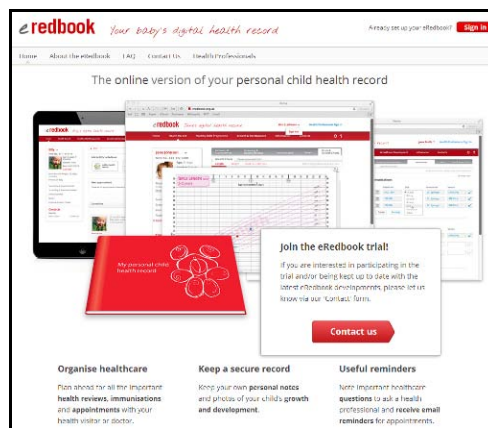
eredbook Your baby's digital health record

Already set up your eRedbook? Sign in

Home About the eRedbook FAQ Contact Us Health Professionals

The online version of your personal child health record

My personal child health record

Join the eRedbook trial!

If you are interested in participating in the trial and/or being kept up to date with the latest eRedbook developments, please let us know via our Contact form.

Contact us

Organise healthcare

Plan ahead for all the important health reviews, immunisations and appointments with your health visitor or doctor.

Keep a secure record

Keep your own personal notes and photos of your child's growth and development.

Useful reminders

Note important healthcare questions to ask a health professional and receive email reminders for appointments.